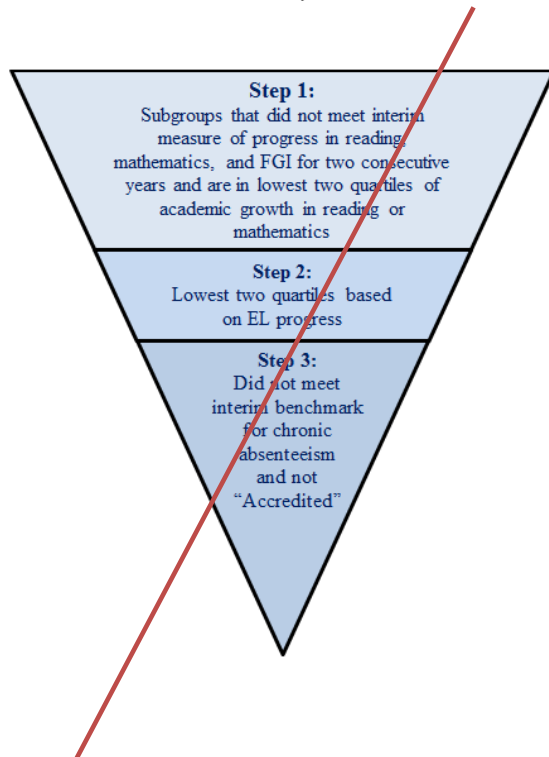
Step 1:
Subgroups that did not meet interim measure of progress in reading, mathematics, and FGI for two consecutive years and are in lowest two quartiles of academic growth in reading or mathematics

Step 2:
Lowest two quartiles based on EL progress

Step 3:
Did not meet interim benchmark for chronic absenteeism and not "Accredited"